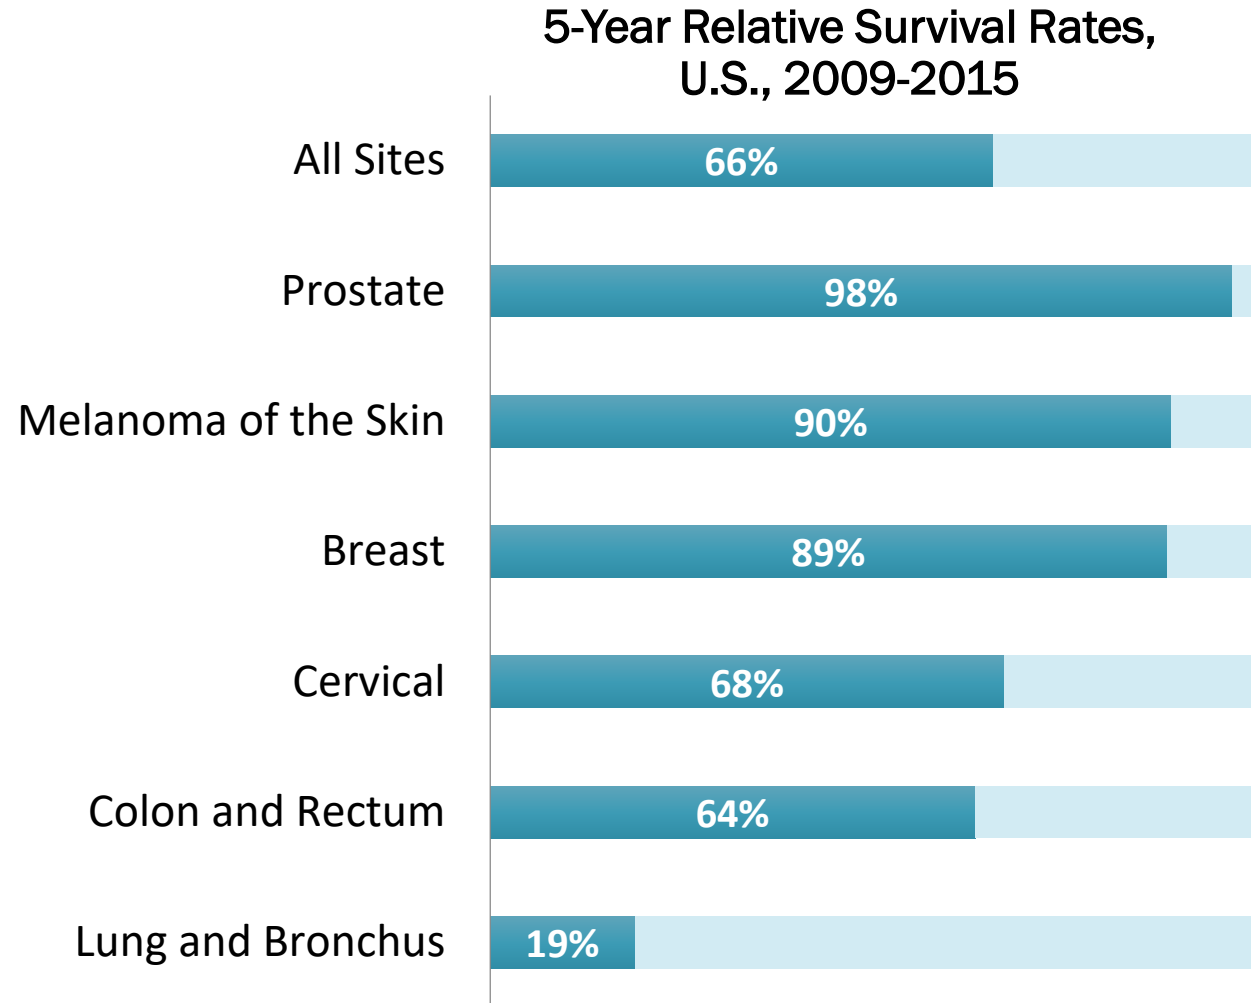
5-Year Relative Survival Rates, U.S., 2009-2015

| | |
|---|---|
| All Sites | 66% |
| Prostate | 98% |
| Melanoma of the Skin | 90% |
| Breast | 89% |
| Cervical | 68% |
| Colon and Rectum | 64% |
| Lung and Bronchus | 19% |